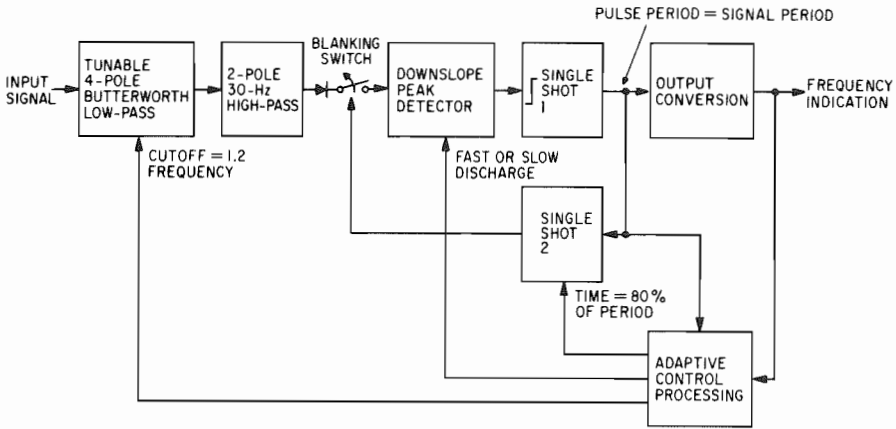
PULSE PERIOD = SIGNAL PERIOD

INPUT SIGNAL

TUNABLE 4-POLE BUTTERWORTH LOW-PASS

2-POLE 30-Hz HIGH-PASS

BLANKING SWITCH

DOWNSLOPE PEAK DETECTOR

SINGLE SHOT 1

OUTPUT CONVERSION

FREQUENCY INDICATION

CUTOFF = 1.2 FREQUENCY

FAST OR SLOW DISCHARGE

SINGLE SHOT 2

TIME = 80% OF PERIOD

ADAPTIVE CONTROL PROCESSING